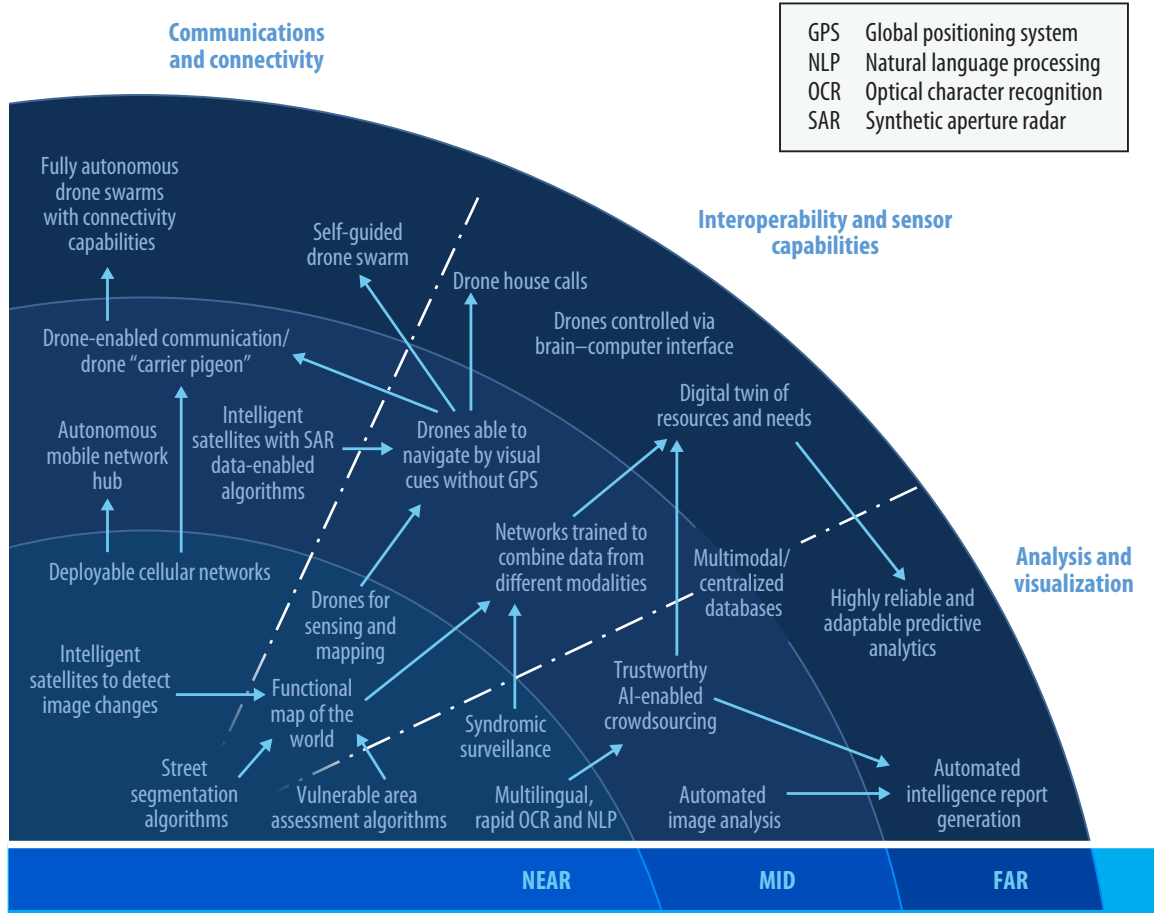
Communications and connectivity

| GPS | Global positioning system |
|---|---|
| NLP | Natural language processing |
| OCR | Optical character recognition |
| SAR | Synthetic aperture radar |

Interoperability and sensor capabilities

Analysis and visualization

Fully autonomous drone swarms with connectivity capabilities

Self-guided drone swarm

Drone house calls

Drones controlled via brain–computer interface

Drone-enabled communication/ drone “carrier pigeon”

Digital twin of resources and needs

Autonomous mobile network hub

Intelligent satellites with SAR data-enabled algorithms

Drones able to navigate by visual cues without GPS

Networks trained to combine data from different modalities

Multimodal/ centralized databases

Deployable cellular networks

Drones for sensing and mapping

Highly reliable and adaptable predictive analytics

Intelligent satellites to detect image changes

Functional map of the world

Trustworthy AI-enabled crowdsourcing

Syndromic surveillance

Street segmentation algorithms

Vulnerable area assessment algorithms

Multilingual, rapid OCR and NLP

Automated image analysis

Automated intelligence report generation

NEAR

MID

FAR